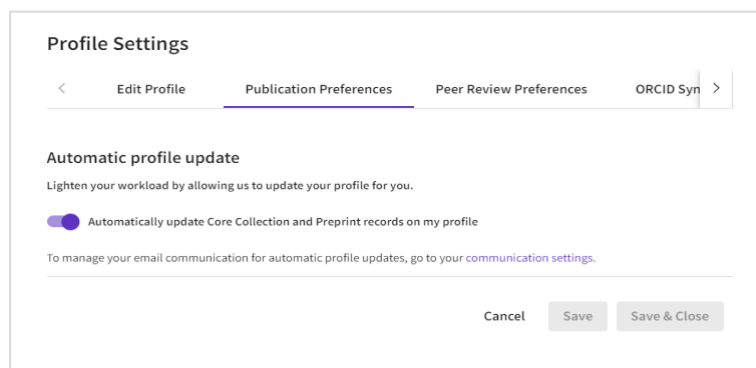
Profile Settings

<

Edit Profile

Publication Preferences

Peer Review Preferences

ORCID Syn

>

Automatic profile update

Lighten your workload by allowing us to update your profile for you.

Automatically update Core Collection and Preprint records on my profile

To manage your email communication for automatic profile updates, go to your communication settings.

Cancel

Save

Save & Close